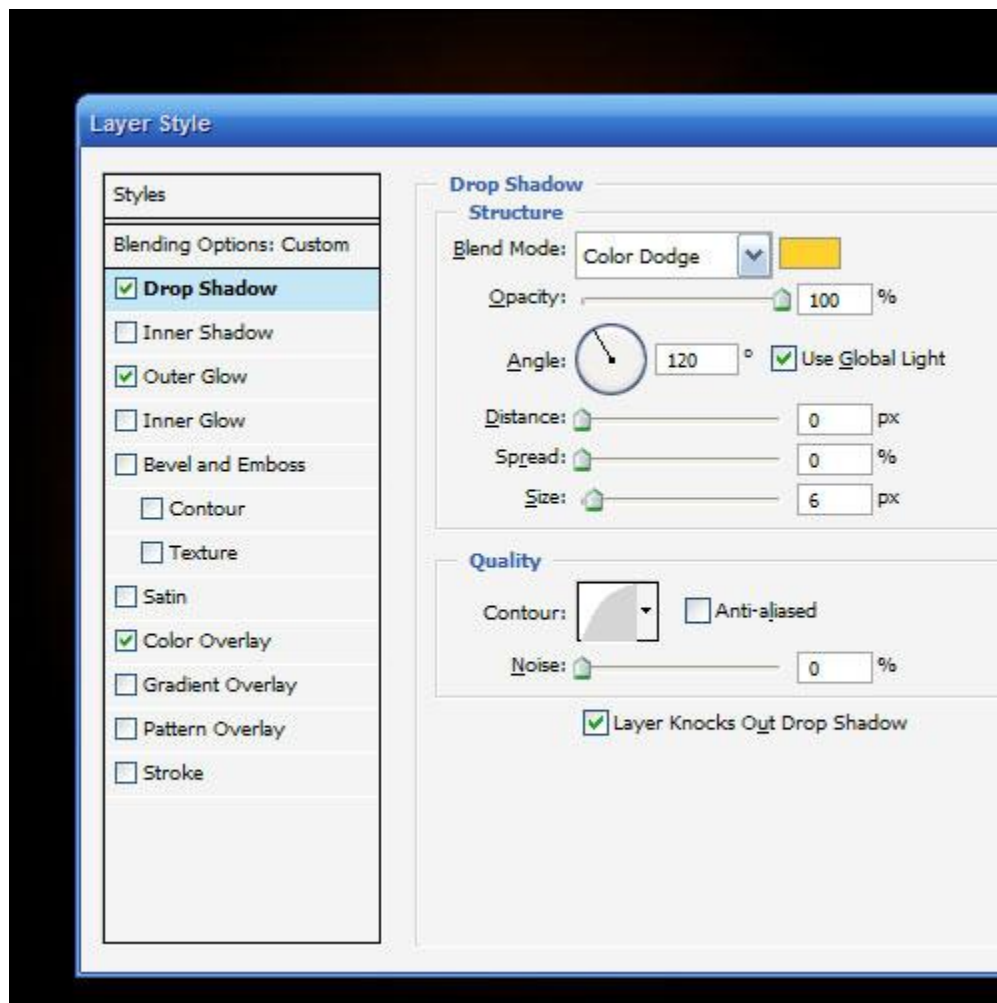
Layer Style

Styles
Blending Options: Custom
Drop Shadow
Inner Shadow
Outer Glow
Inner Glow
Bevel and Emboss
Contour
Texture
Satin
Color Overlay
Gradient Overlay
Pattern Overlay
Stroke

Drop Shadow
Structure
Blend Mode: Color Dodge
Opacity: 100 %
Angle: 120 ° Use Global Light
Distance: 0 px
Spread: 0 %
Size: 6 px

Quality
Contour: Anti-aliased
Noise: 0 %

Layer Knocks Out Drop Shadow